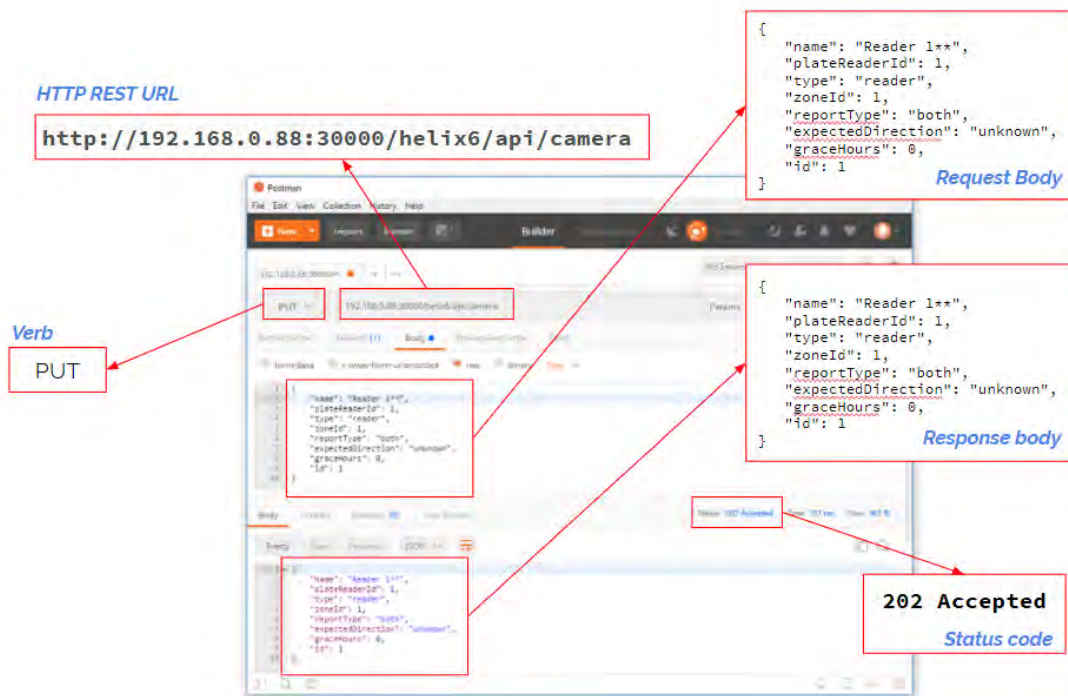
HTTP REST URL

http://192.168.0.88:30000/helix6/api/camera

{
"name": "Reader 1**",
"plateReaderId": 1,
"type": "reader",
"zoneId": 1,
"reportType": "both",
"expectedDirection": "unknown",
"graceHours": 0,
"id": 1
}

Request Body

Postman

File Edit View Collection History Help

New Import Runner Builder

PUT

192.168.0.88:30000/helix6/api/camera

Params

Body

form-data x-www-form-urlencoded raw binary Text

{
"name": "Reader 1**",
"plateReaderId": 1,
"type": "reader",
"zoneId": 1,
"reportType": "both",
"expectedDirection": "unknown",
"graceHours": 0,
"id": 1
}

Verb

PUT

{
"name": "Reader 1**",
"plateReaderId": 1,
"type": "reader",
"zoneId": 1,
"reportType": "both",
"expectedDirection": "unknown",
"graceHours": 0,
"id": 1
}

Response body

Body Cookies Headers Test Results

Status: 202 Accepted Time: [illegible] Size: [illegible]

Pretty Raw Preview JSON

{
"name": "Reader 1**",
"plateReaderId": 1,
"type": "reader",
"zoneId": 1,
"reportType": "both",
"expectedDirection": "unknown",
"graceHours": 0,
"id": 1
}

202 Accepted

Status code